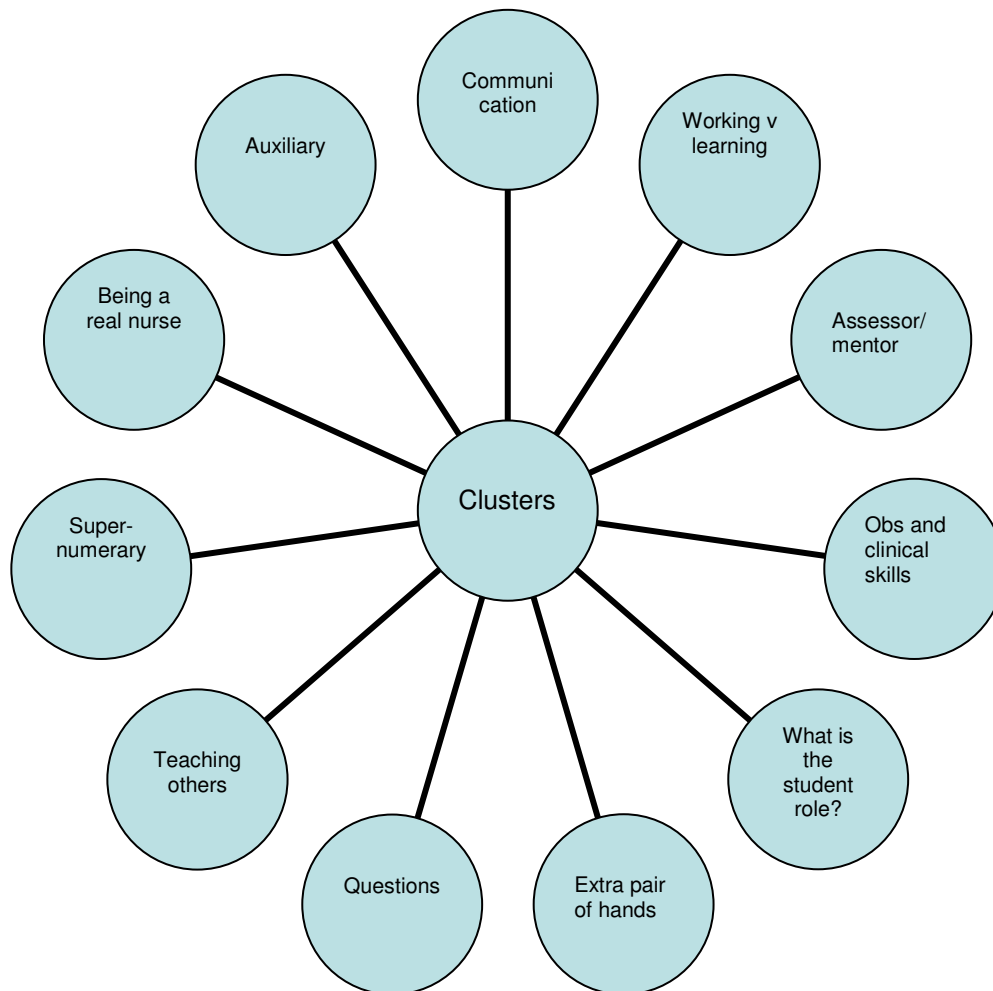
Communication

Working v learning

Assessor/ mentor

Obs and clinical skills

What is the student role?

Extra pair of hands

Questions

Teaching others

Supernumerary

Being a real nurse

Auxiliary

Clusters